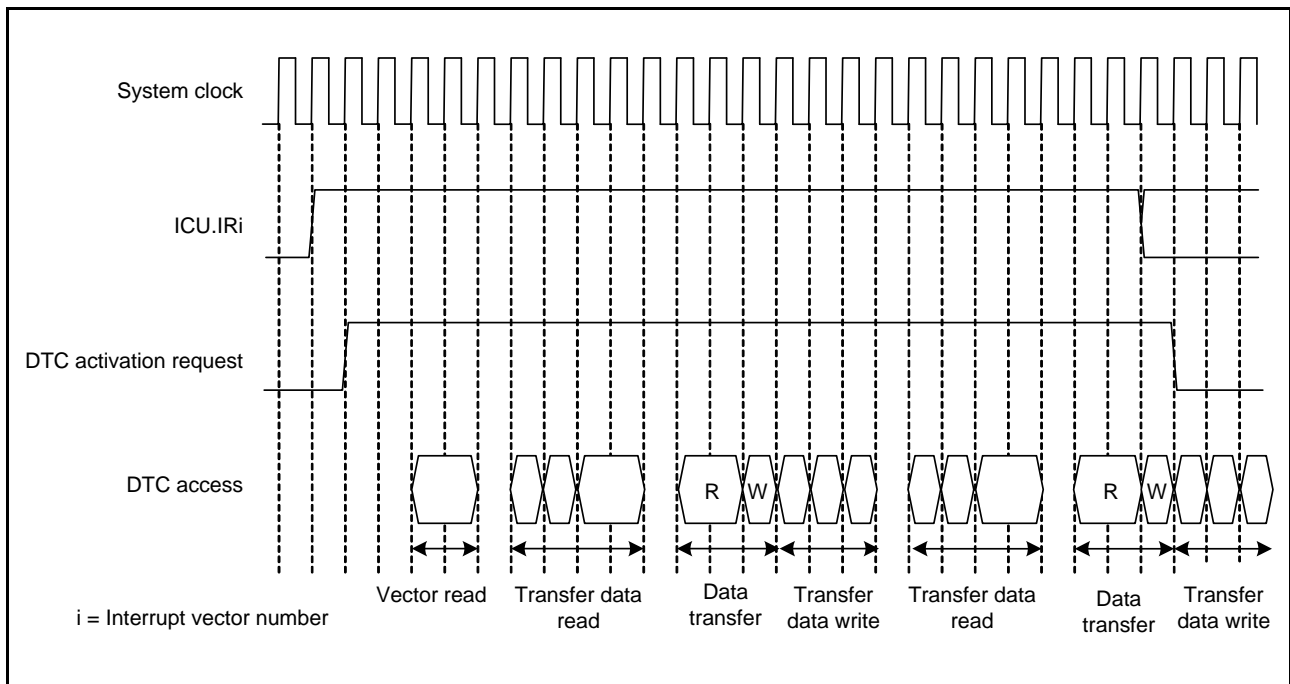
System clock

ICU.IRi

DTC activation request

DTC access

R W R W

Vector read

Transfer data read

Data transfer

Transfer data write

Transfer data read

Data transfer

Transfer data write

i = Interrupt vector number